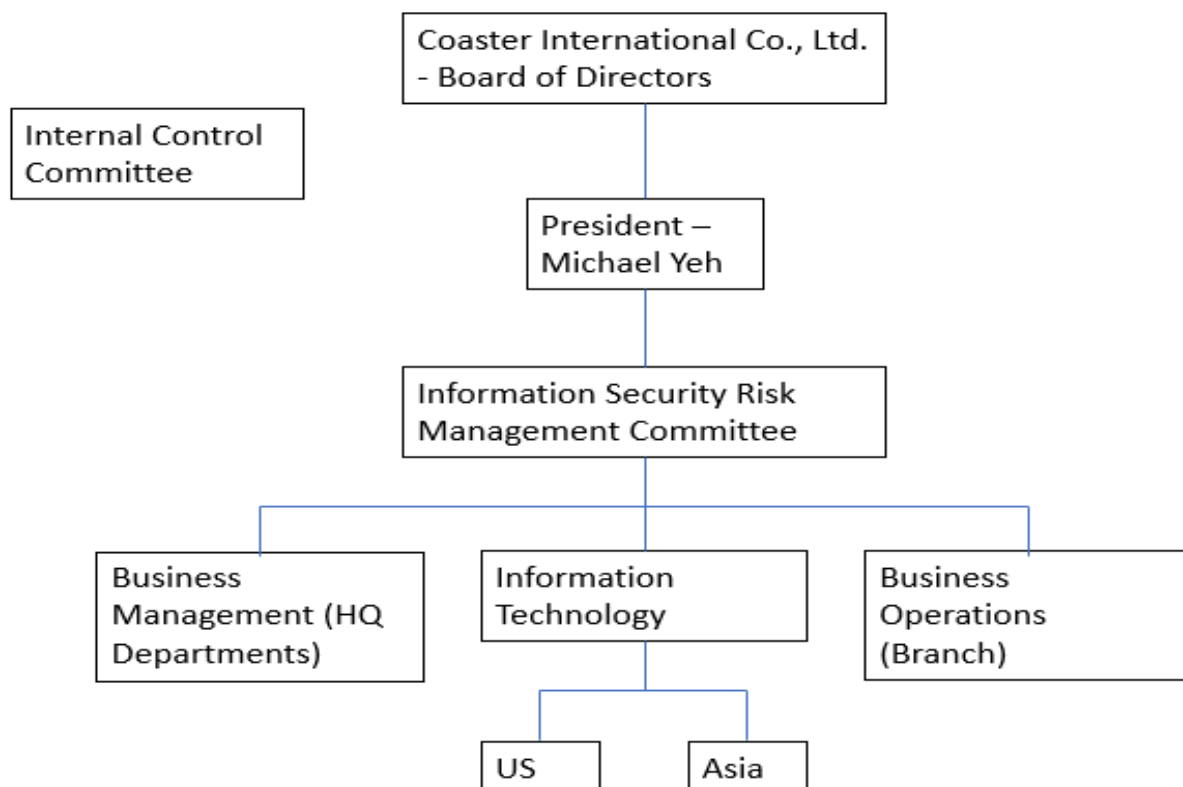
Coaster International Co., Ltd. - Board of Directors

Internal Control Committee

President – Michael Yeh

Information Security Risk Management Committee

Business Management (HQ Departments)

Information Technology

Business Operations (Branch)

US

Asia